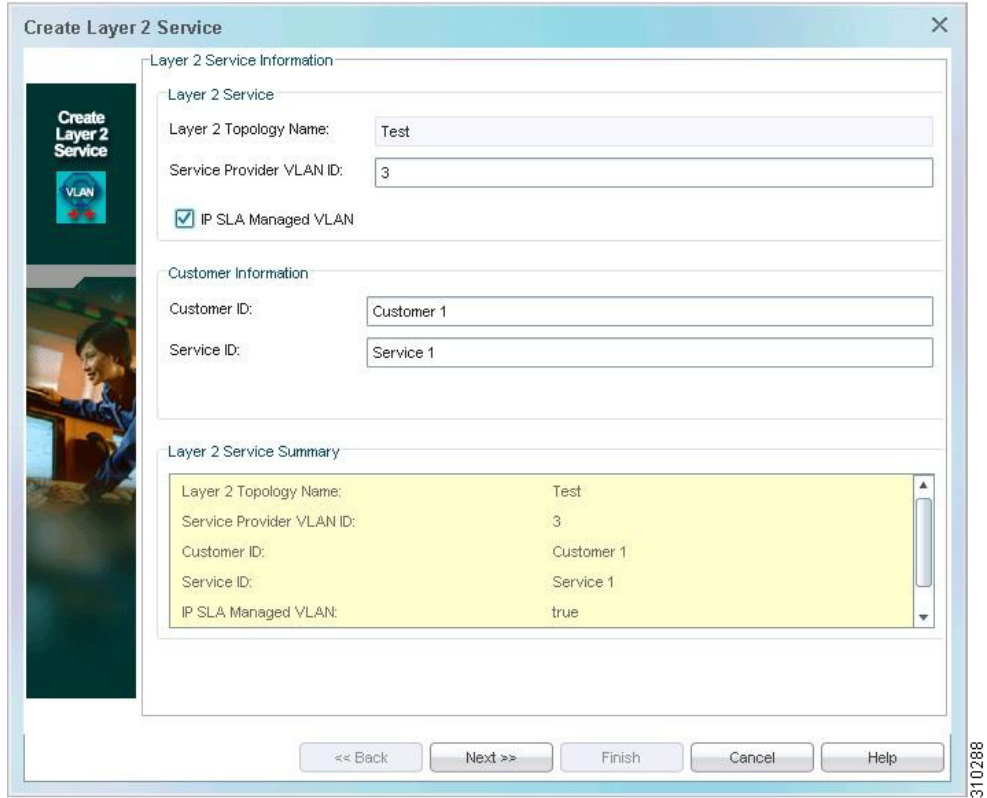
Create Layer 2 Service

Create Layer 2 Service

VLAN

Layer 2 Service Information

Layer 2 Service

Layer 2 Topology Name: Test

Service Provider VLAN ID: 3

IP SLA Managed VLAN

Customer Information

Customer ID: Customer 1

Service ID: Service 1

Layer 2 Service Summary

| | |
|---|---|
| Layer 2 Topology Name: | Test |
| Service Provider VLAN ID: | 3 |
| Customer ID: | Customer 1 |
| Service ID: | Service 1 |
| IP SLA Managed VLAN: | true |

<< Back Next >> Finish Cancel Help

310288